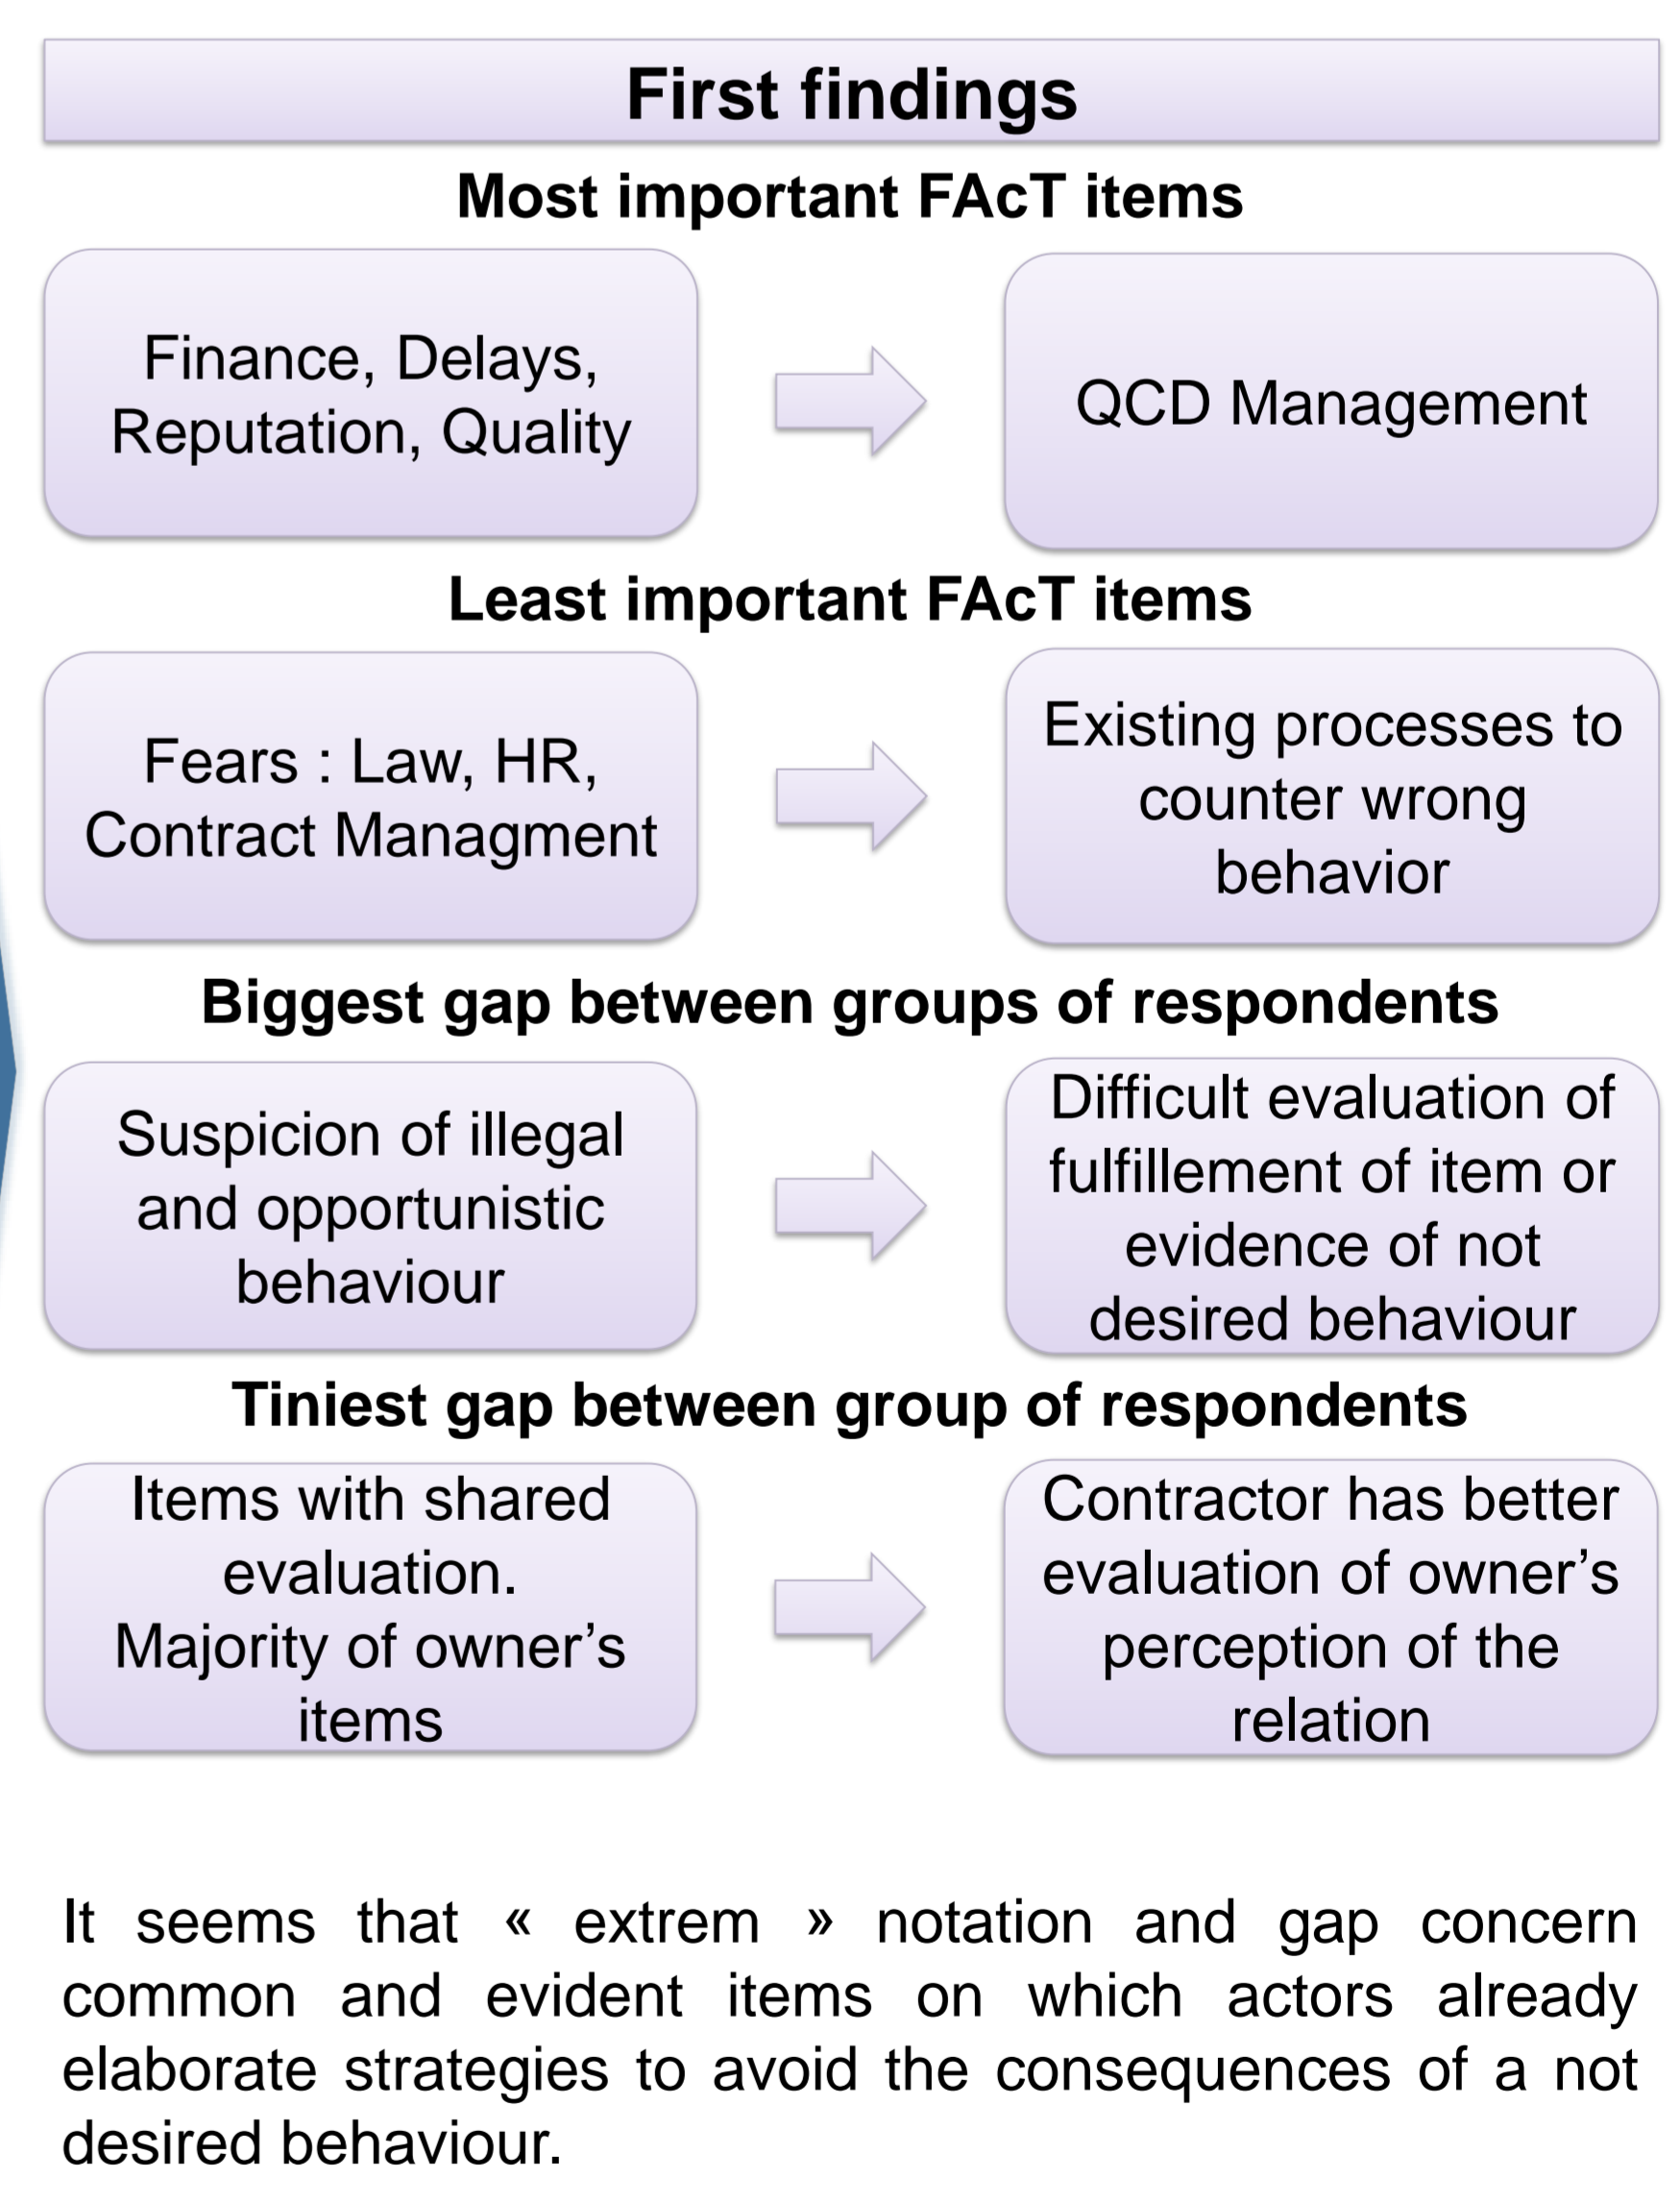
First findings

Most important FAcT items

Finance, Delays, Reputation, Quality

QCD Management

Least important FAcT items

Fears : Law, HR, Contract Managment

Existing processes to counter wrong behavior

Biggest gap between groups of respondents

Suspicion of illegal and opportunistic behaviour

Difficult evaluation of fulfillement of item or evidence of not desired behaviour

Tiniest gap between group of respondents

Items with shared evaluation. Majority of owner’s items

Contractor has better evaluation of owner’s perception of the relation

It seems that « extrem » notation and gap concern common and evident items on which actors already elaborate strategies to avoid the consequences of a not desired behaviour.